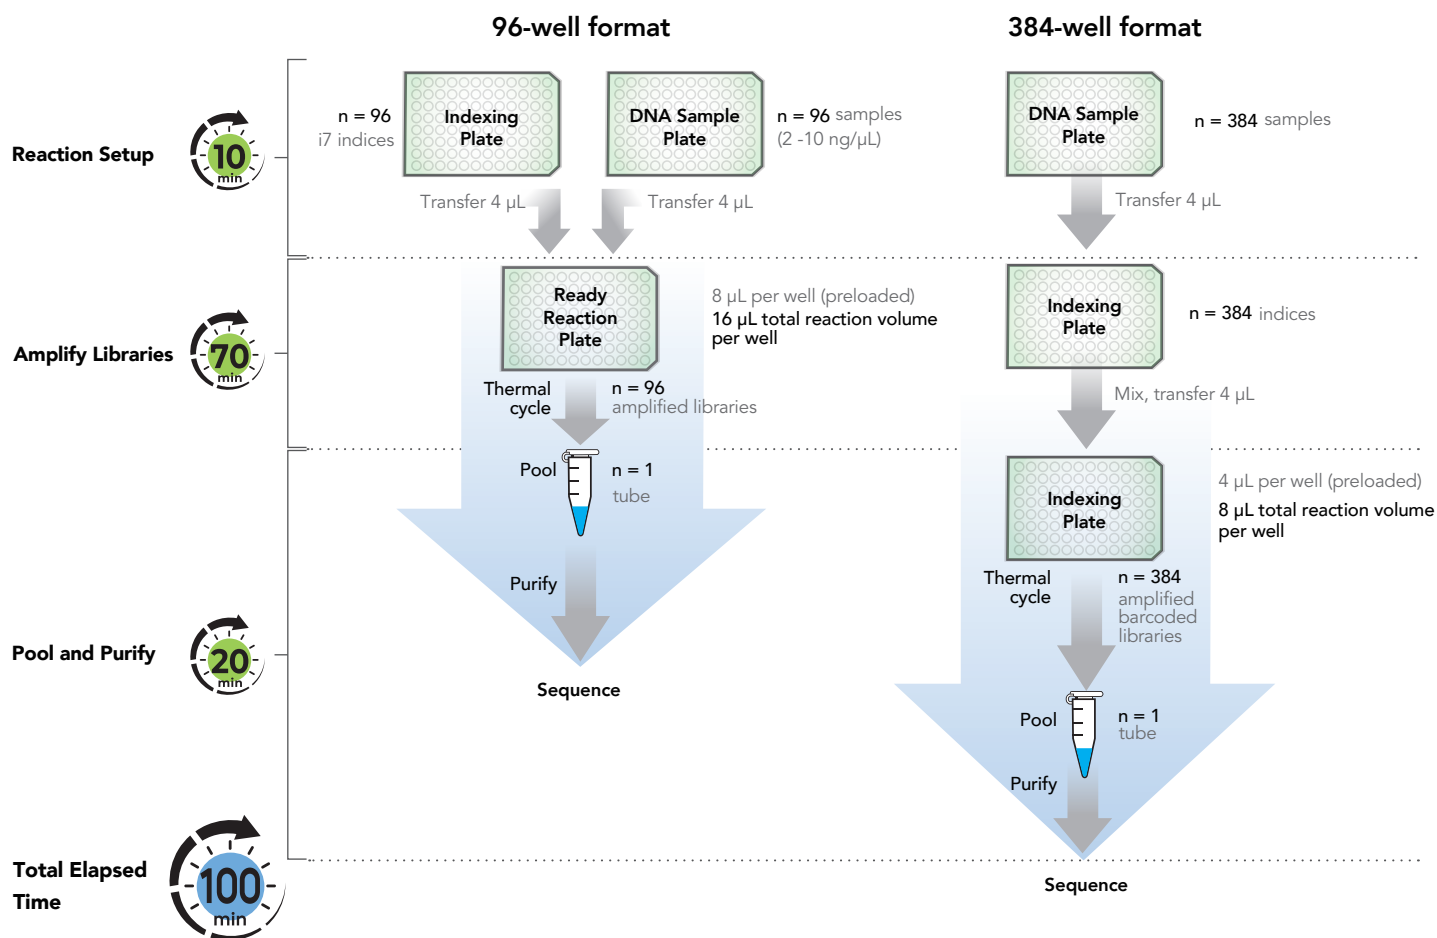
96-well format

384-well format

Reaction Setup

10 min

n = 96
i7 indices

Indexing Plate

DNA Sample Plate

n = 96 samples
(2 -10 ng/μL)

Transfer 4 μL

Transfer 4 μL

DNA Sample Plate

n = 384 samples

Transfer 4 μL

Amplify Libraries

70 min

Ready Reaction Plate

8 μL per well (preloaded)
16 μL total reaction volume per well

Thermal cycle

n = 96
amplified libraries

Indexing Plate

n = 384 indices

Mix, transfer 4 μL

Pool

n = 1
tube

Indexing Plate

4 μL per well (preloaded)
8 μL total reaction volume per well

Purify

Thermal cycle

n = 384
amplified barcoded libraries

Pool and Purify

20 min

Sequence

Pool

n = 1
tube

Purify

Total Elapsed Time

100 min

Sequence